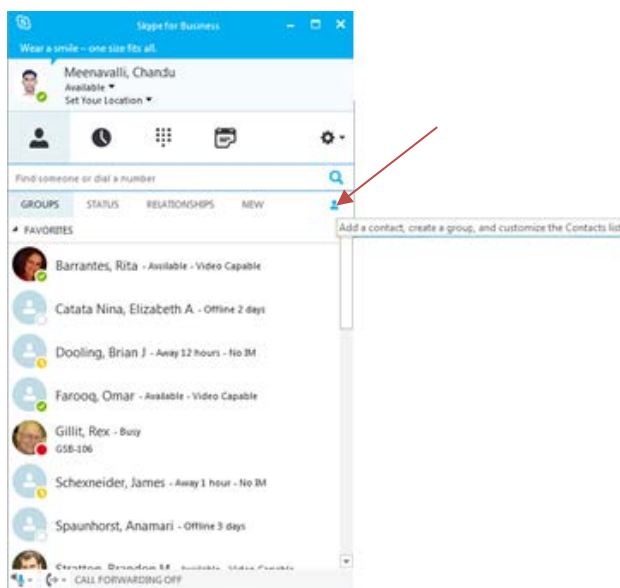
Skype for Business

Wear a smile – one size fits all.

Meenavalli, Chandu
Available ▾
Set Your Location ▾

Find someone or dial a number

GROUPS STATUS RELATIONSHIPS NEW

Add a contact, create a group, and customize the Contacts lis

FAVORITES

Barrantes, Rita - Available - Video Capable

Catata Nina, Elizabeth A - Offline 2 days

Dooling, Brian J - Away 12 hours - No IM

Farooq, Omar - Available - Video Capable

Gillit, Rex - Busy
GSB-106

Schexneider, James - Away 1 hour - No IM

Spaunhorst, Anamari - Offline 3 days

Stratton, Brandon M - Available - Video Capable

CALL FORWARDING OFF